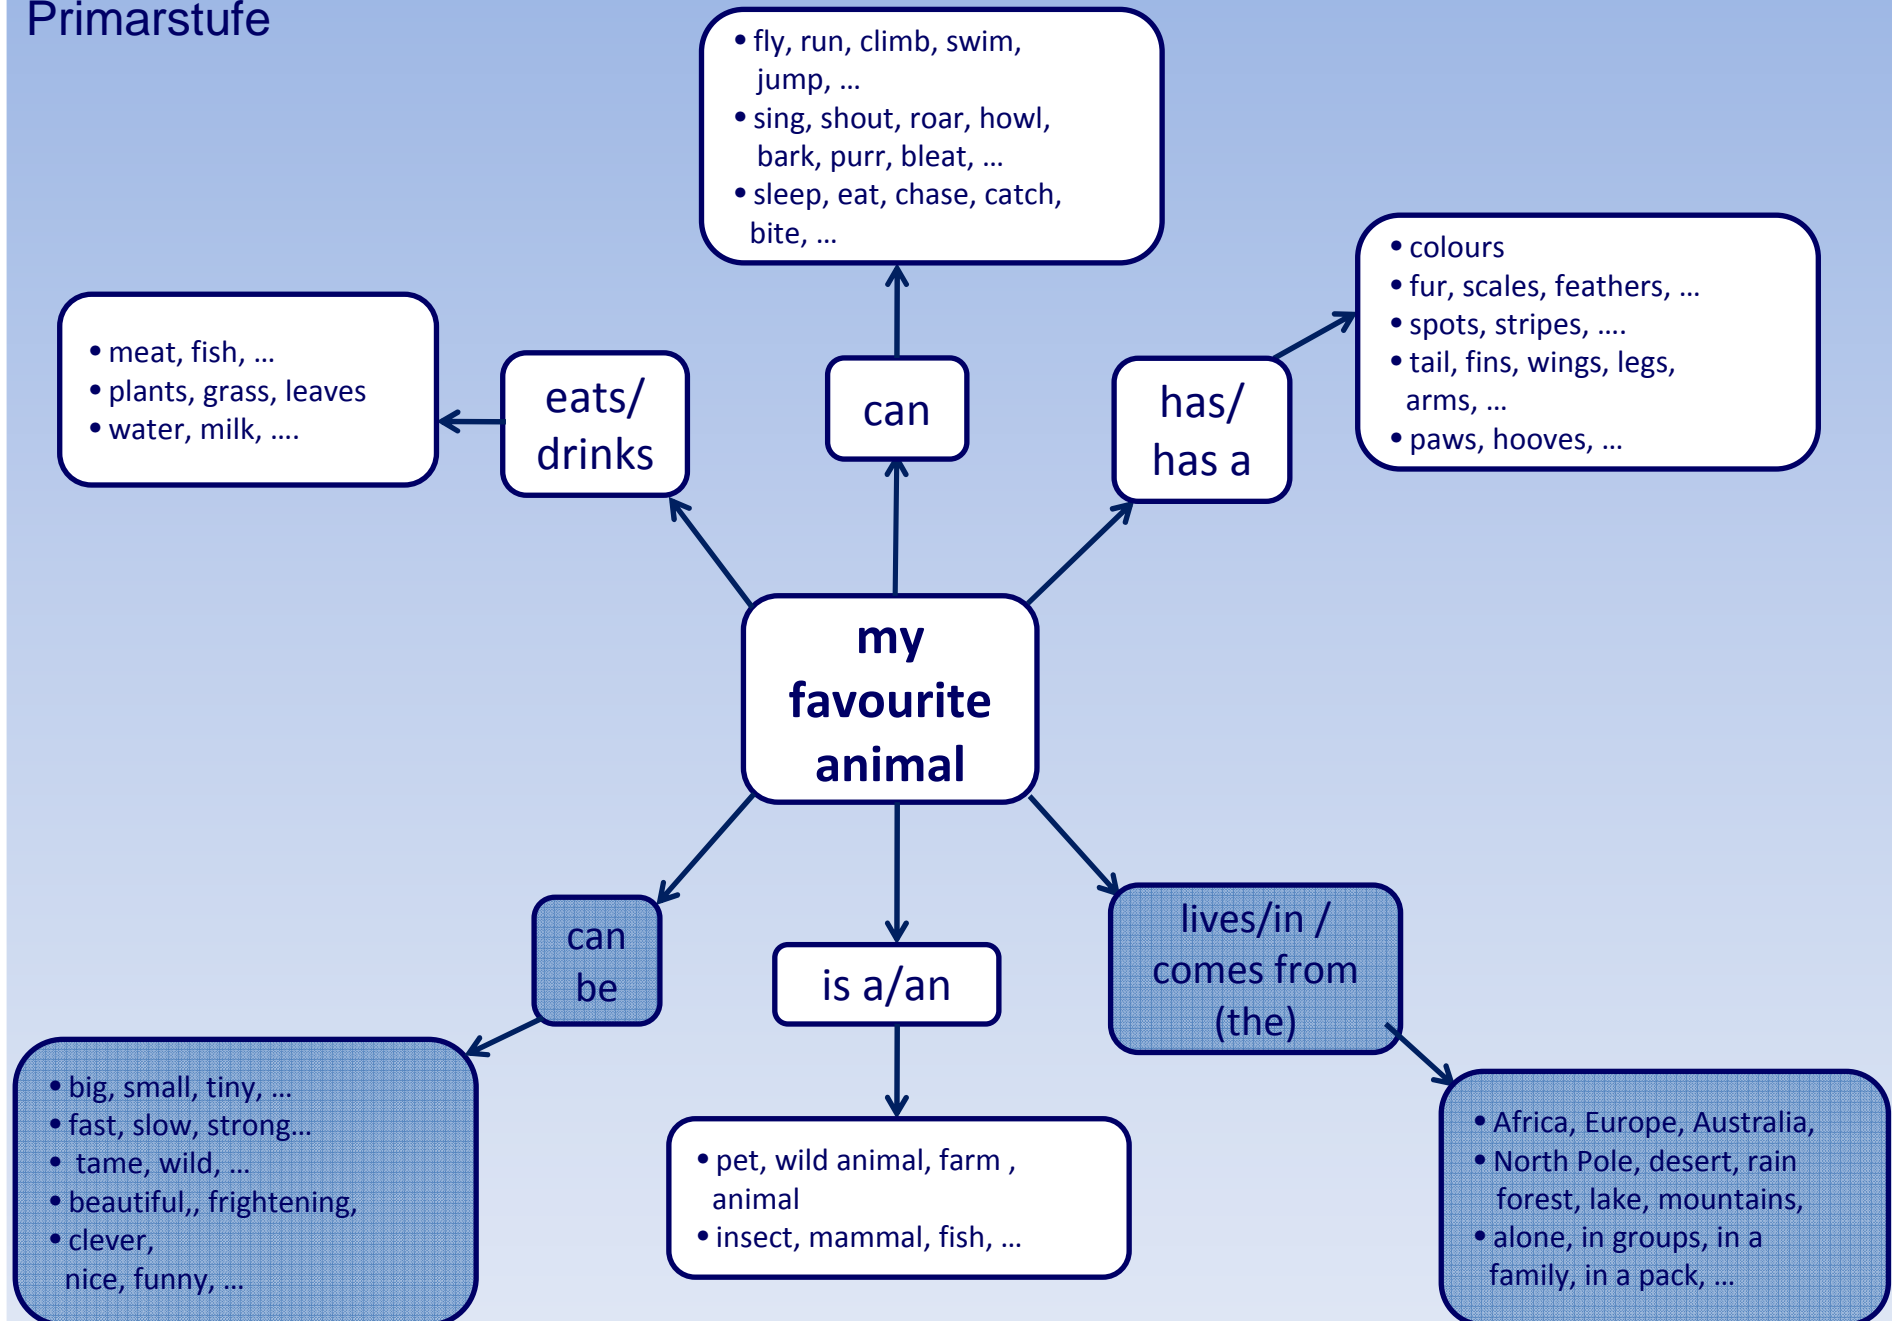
Primarstufe

• fly, run, climb, swim, jump, …
• sing, shout, roar, howl, bark, purr, bleat, …
• sleep, eat, chase, catch, bite, …

• colours
• fur, scales, feathers, …
• spots, stripes, ….
• tail, fins, wings, legs, arms, …
• paws, hooves, …

• meat, fish, …
• plants, grass, leaves
• water, milk, ….

eats/ drinks

can

has/ has a

my favourite animal

can be

is a/an

lives/in / comes from (the)

• big, small, tiny, …
• fast, slow, strong…
• tame, wild, …
• beautiful,, frightening,
• clever, nice, funny, …

• pet, wild animal, farm , animal
• insect, mammal, fish, …

• Africa, Europe, Australia,
• North Pole, desert, rain forest, lake, mountains,
• alone, in groups, in a family, in a pack, …